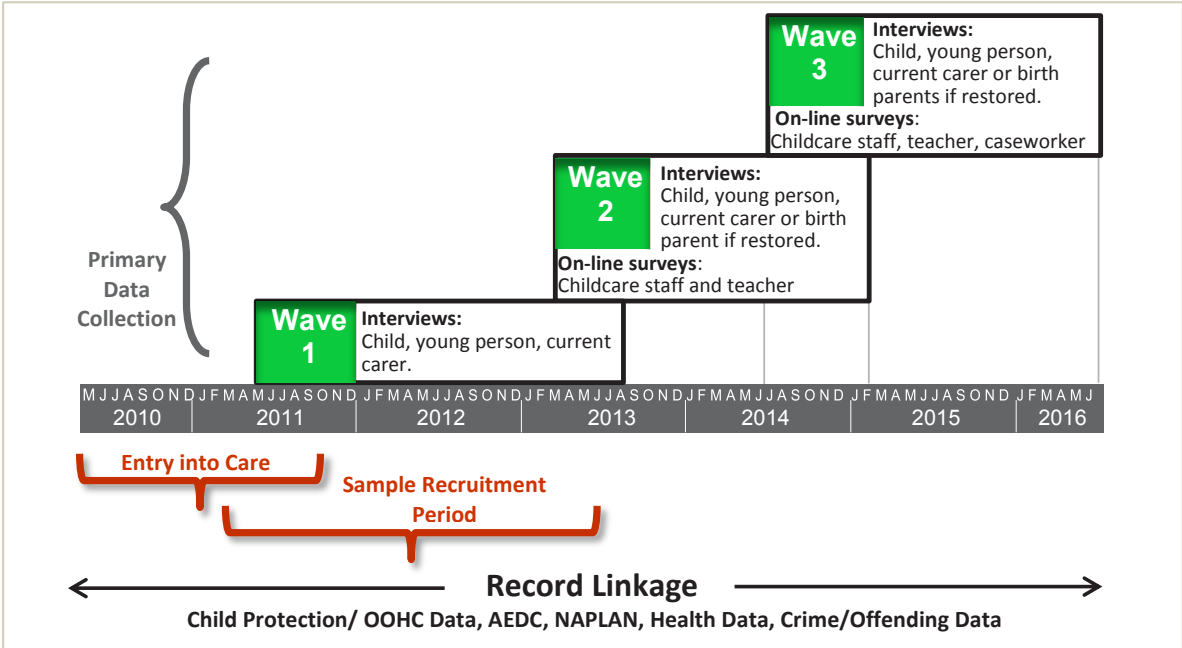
Wave 3
Interviews:
Child, young person, current carer or birth parents if restored.
On-line surveys:
Childcare staff, teacher, caseworker

Wave 2
Interviews:
Child, young person, current carer or birth parent if restored.
On-line surveys:
Childcare staff and teacher

Primary Data Collection

Wave 1
Interviews:
Child, young person, current carer.

M J J A S O N D J F M A M J J A S O N D J F M A M J J A S O N D J F M A M J J A S O N D J F M A M J J A S O N D J F M A M J J A S O N D J F M A M J
2010 2011 2012 2013 2014 2015 2016

Entry into Care

Sample Recruitment Period

Record Linkage

Child Protection/ OOHC Data, AEDC, NAPLAN, Health Data, Crime/Offending Data